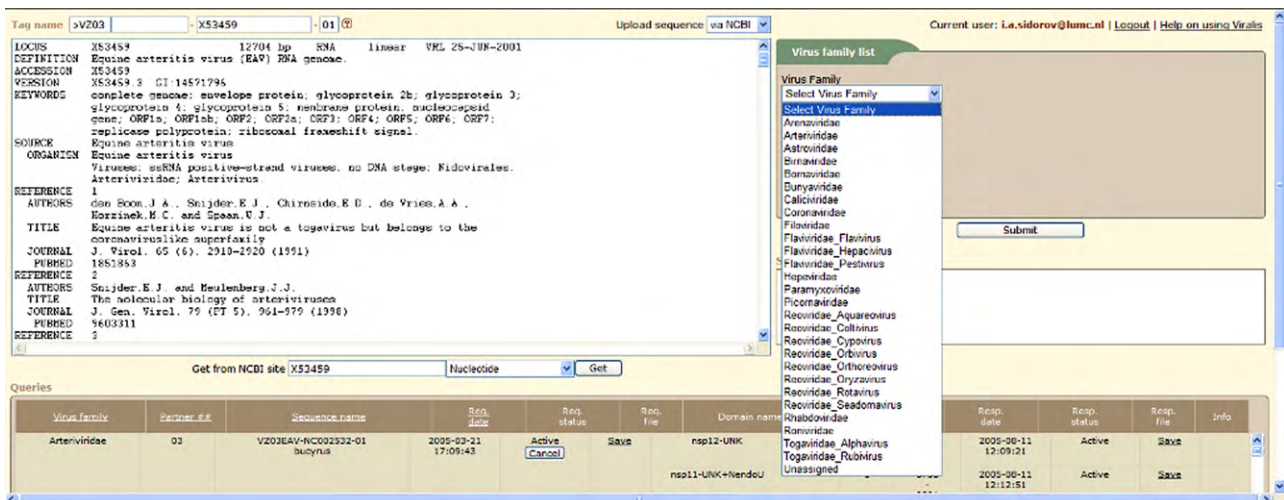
Tag name >VZ03 - X53459 - 01

Upload sequence via NCBI

Current user: i.a.sidorov@lumc.nl | Logout | Help on using Viralis

LOCUS X53459 12704 bp RNA linear VRL 25-JUN-2001
DEFINITION Equine arteritis virus (EAV) RNA genome.
ACCESSION X53459
VERSION X53459.3 GI:14591296
KEYWORDS complete genome; envelope protein; glycoprotein 2b; glycoprotein 3; glycoprotein 4; glycoprotein 5; membrane protein; nucleocapsid gene; ORF1a; ORF1ab; ORF2; ORF2a; ORF3; ORF4; ORF5; ORF6; ORF7; replicase polyprotein; ribosomal frameshift signal.
SOURCE Equine arteritis virus
ORGANISM Equine arteritis virus
Viruses; ssRNA positive-strand viruses, no DNA stage; Nidovirales; Arteriviridae; Arterivirus
REFERENCE 1
AUTHORS den Boon,J.A., Snijder,E.J., Chirnside,E.D., de Vries,A.A., Horzinek,M.C. and Spaan,W.J.
TITLE Equine arteritis virus is not a togavirus but belongs to the coronaviruslike superfamily
JOURNAL J. Virol. 65 (6), 2910-2920 (1991)
PUBMED 1851863
REFERENCE 2
AUTHORS Snijder,E.J. and Meulenberg,J.J.
TITLE The molecular biology of arteriviruses
JOURNAL J. Gen. Virol. 79 (PT 5), 961-979 (1998)
PUBMED 9603311
REFERENCE 3

Get from NCBI site X53459 Nucleotide Get

Virus family list

Virus Family
Select Virus Family
Select Virus Family
Arenaviridae
Arteriviridae
Astroviridae
Birnaviridae
Bornaviridae
Bunyaviridae
Caliciviridae
Coronaviridae
Filoviridae
Flaviviridae_Flavivirus
Flaviviridae_Hepacivirus
Flaviviridae_Pestivirus
Hepeviridae
Paramyxoviridae
Picornaviridae
Reoviridae_Aquareovirus
Reoviridae_Coltivirus
Reoviridae_Cypovirus
Reoviridae_Orbivirus
Reoviridae_Orthoreovirus
Reoviridae_Oryzavirus
Reoviridae_Rotavirus
Reoviridae_Seadornavirus
Rhabdoviridae
Roniviridae
Togaviridae_Alphavirus
Togaviridae_Rubivirus
Unassigned

Submit

Queries

| Virus family | Partner ## | Sequence name | Req. date | Req. status | Req. file | Domain name | | Resp. date | Resp. status | Resp. file | Info |
|---|---|---|---|---|---|---|---|---|---|---|---|
| Arteriviridae | 03 | VZ03EAV-NC002532-01 bucyrus | 2005-03-21 17:09:43 | Active Cancel | Save | nsp12-UNK | | 2005-08-11 12:09:21 | Active | Save | |
| | | | | | | nsp11-UNK+NendoU | | 2005-08-11 12:12:51 | Active | Save | |